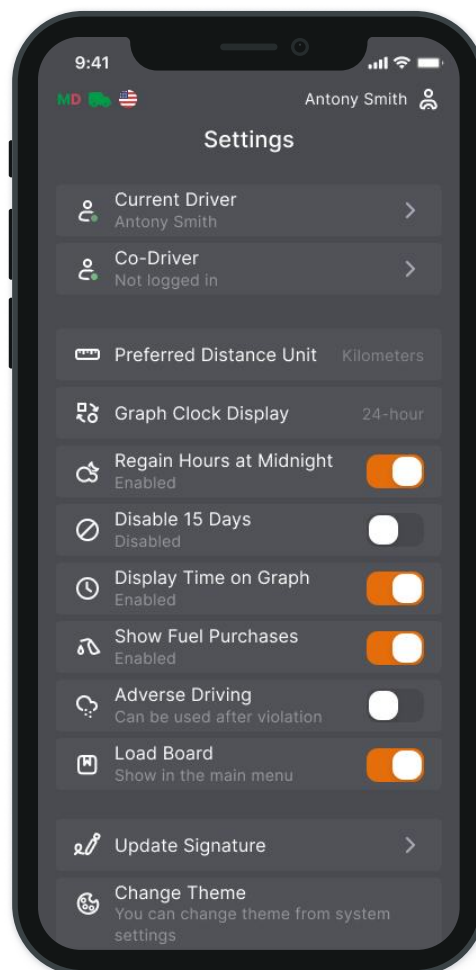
9:41

MD

Antony Smith

Settings

Current Driver
Antony Smith

Co-Driver
Not logged in

Preferred Distance Unit Kilometers

Graph Clock Display 24-hour

Regain Hours at Midnight
Enabled

Disable 15 Days
Disabled

Display Time on Graph
Enabled

Show Fuel Purchases
Enabled

Adverse Driving
Can be used after violation

Load Board
Show in the main menu

Update Signature

Change Theme
You can change theme from system settings